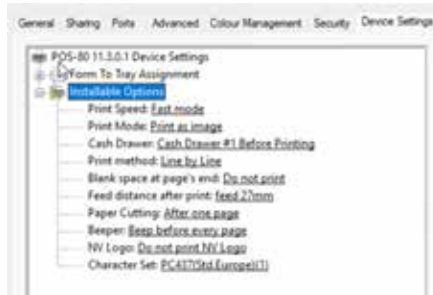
General Sharing Ports Advanced Colour Management Security Device Settings

POS-80 11.3.0.1 Device Settings
Form To Tray Assignment
Installable Options
Print Speed: Fast mode
Print Mode: Print as image
Cash Drawer: Cash Drawer #1 Before Printing
Print method: Line by Line
Blank space at page's end: Do not print
Feed distance after print: feed 27mm
Paper Cutting: After one page
Beeper: Beep before every page
NV Logo: Do not print NV Logo
Character Set: PC437(Std.Europe)(1)